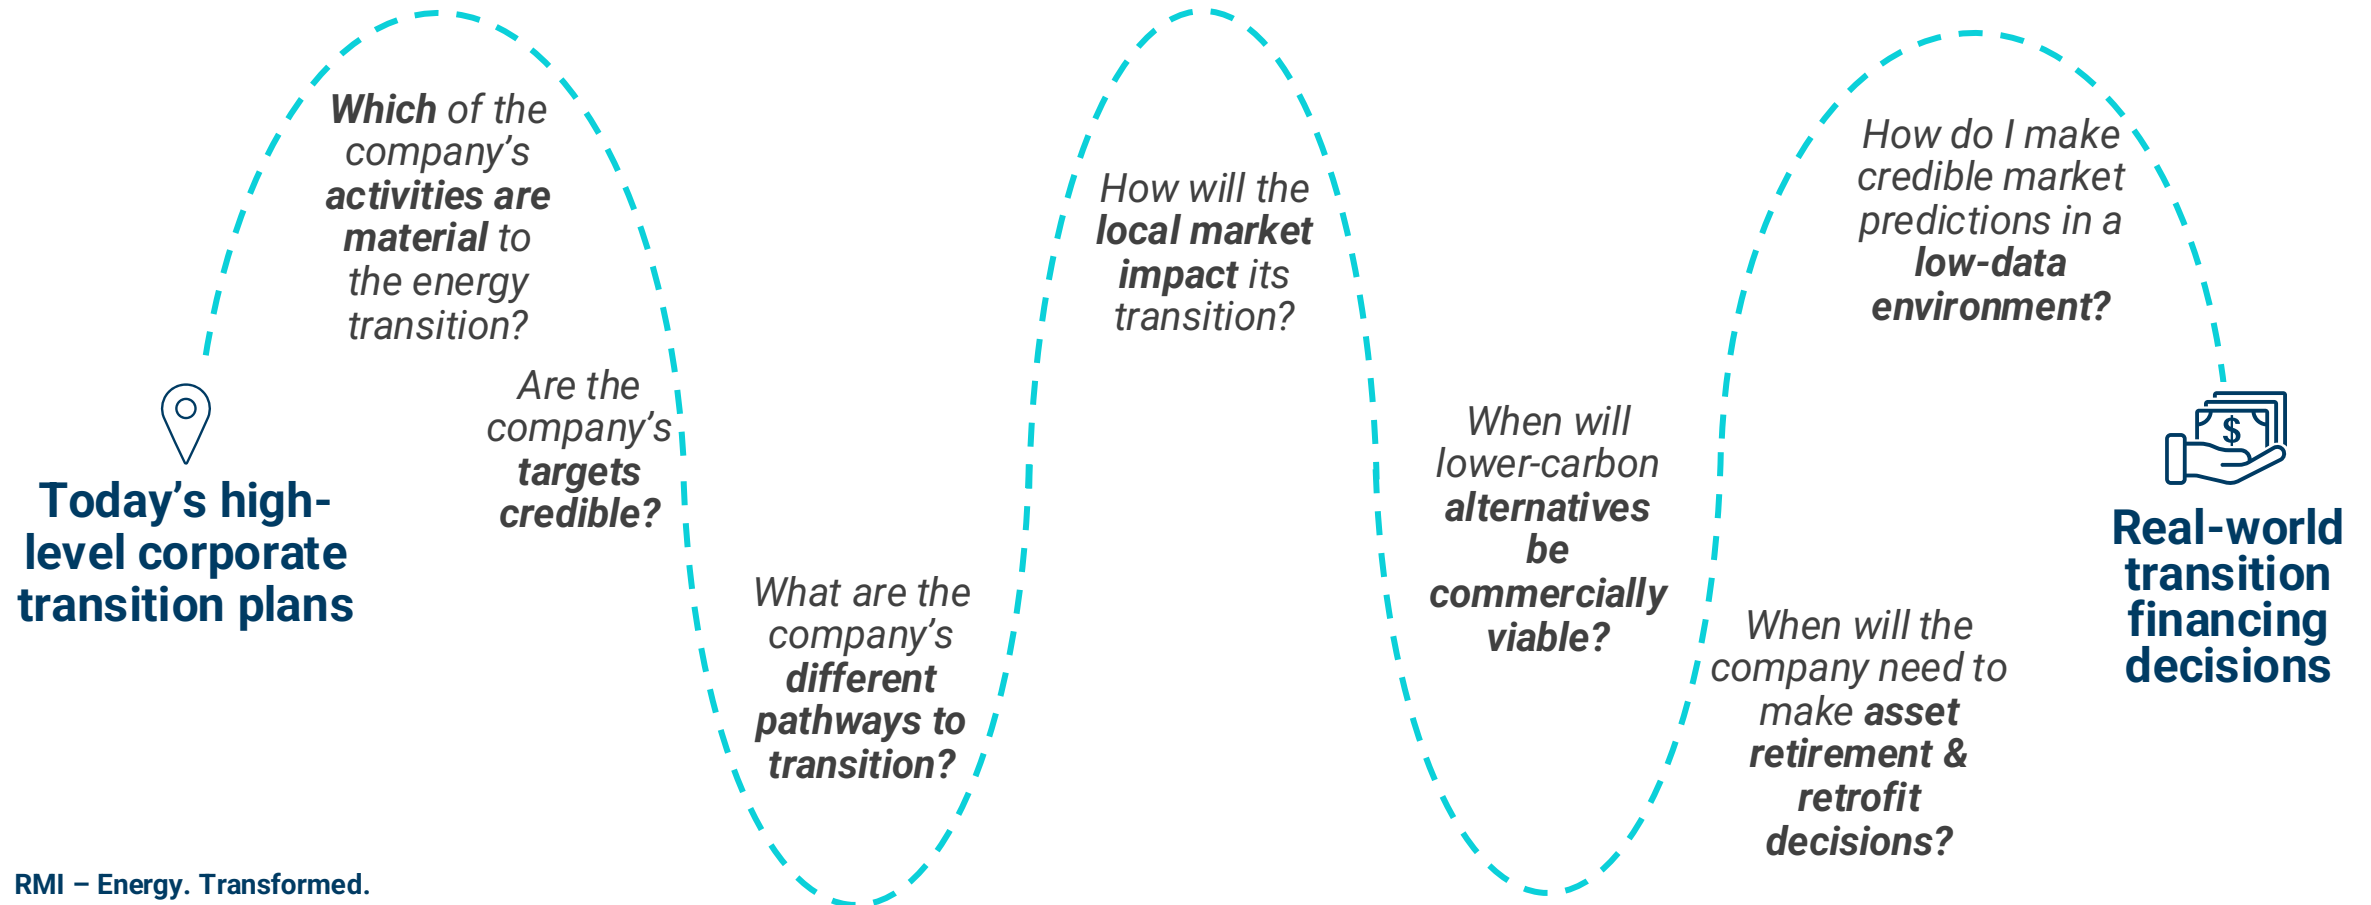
Today's high-level corporate transition plans

Which of the company's activities are material to the energy transition?

Are the company's targets credible?

What are the company's different pathways to transition?

How will the local market impact its transition?

When will lower-carbon alternatives be commercially viable?

When will the company need to make asset retirement & retrofit decisions?

How do I make credible market predictions in a low-data environment?

$

Real-world transition financing decisions

RMI – Energy. Transformed.